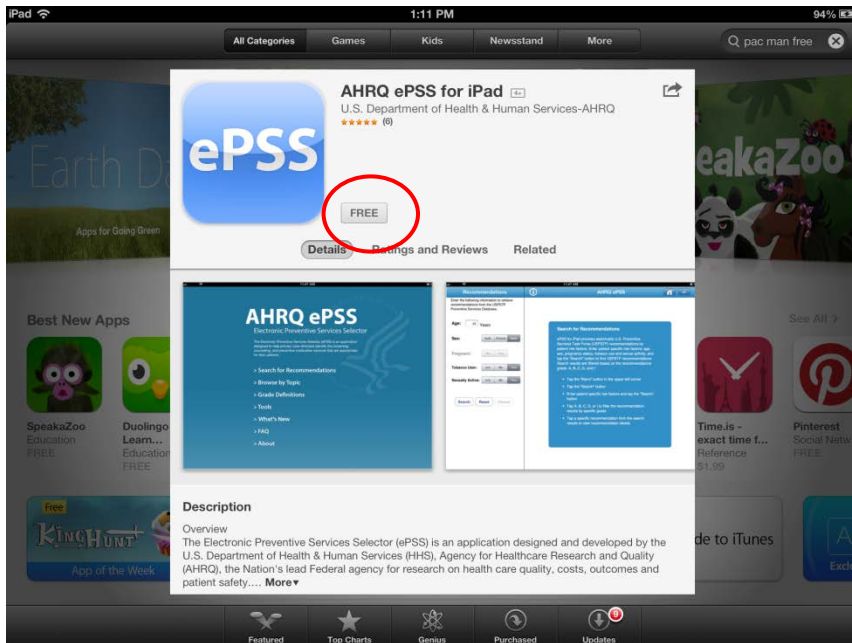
iPad
1:11 PM
94%

All Categories
Games
Kids
Newsstand
More
pac man free

AHRQ ePSS for iPad
U.S. Department of Health & Human Services-AHRQ
(6)

ePSS

FREE

Details
Ratings and Reviews
Related

AHRQ ePSS
Electronic Preventive Services Selector
> Search for Recommendations
> Browse by Topic
> Grade Definitions
> Tools
> What's New
> FAQ
> About

Recommendations
AHRQ ePSS
Age:
Sex:
Pregnant:
Tobacco User:
Sexually Active:
Search
Reset
Search for Recommendations

Description
Overview
The Electronic Preventive Services Selector (ePSS) is an application designed and developed by the U.S. Department of Health & Human Services (HHS), Agency for Healthcare Research and Quality (AHRQ), the Nation's lead Federal agency for research on health care quality, costs, outcomes and patient safety.... More

Earth Da
Apps for Going Green
eakaZoo
Best New Apps
See All >
SpeakaZoo
Education
FREE
Duolingo
Learn...
Education
FREE
Time.is - exact time f...
Reference
$1.99
Pinterest
Social Netw
FREE
Free
KingHunt
App of the Week
de to iTunes
Excl

Featured
Top Charts
Genius
Purchased
Updates
9